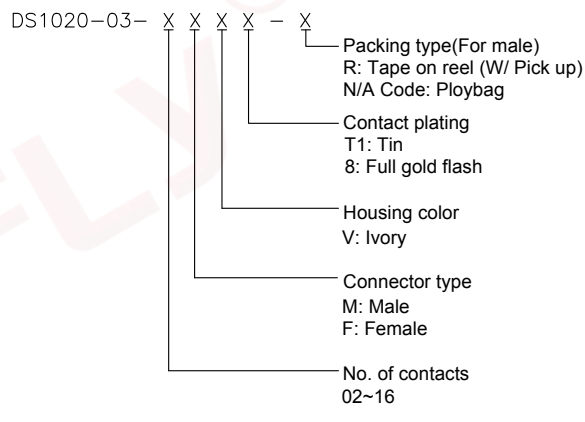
DS1020−03− X X X X − X

Packing type(For male)
R: Tape on reel (W/ Pick up)
N/A Code: Ploybag

Contact plating
T1: Tin
8: Full gold flash

Housing color
V: Ivory

Connector type
M: Male
F: Female

No. of contacts
02~16